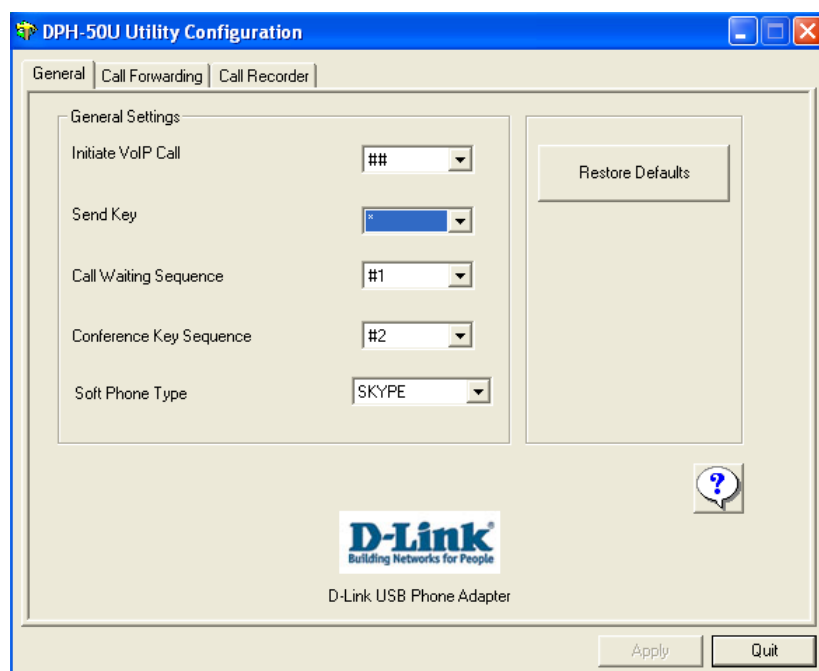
DPH-50U Utility Configuration

General | Call Forwarding | Call Recorder

General Settings

Initiate VoIP Call ##

Send Key *

Call Waiting Sequence #1

Conference Key Sequence #2

Soft Phone Type SKYPE

Restore Defaults

?

D-Link
Building Networks for People

D-Link USB Phone Adapter

Apply Quit